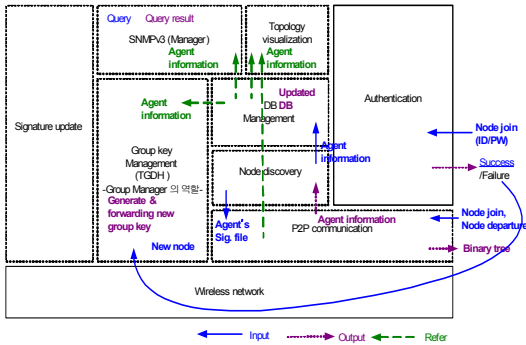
Query Query result

SNMPv3 (Manager)
Agent information

Topology visualization
Agent information

Signature update

Agent information

Group key Management (TGDH)
-Group Manager 의 역할-
Generate & forwarding new group key

New node

Updated DB
DB Management

Authentication

Node join (ID/PW)

Agent information

Node discovery

Success
/Failure

Agent's Sig. file

Agent information

P2P communication

Node join, Node departure

Binary tree

Wireless network

Input Output Refer